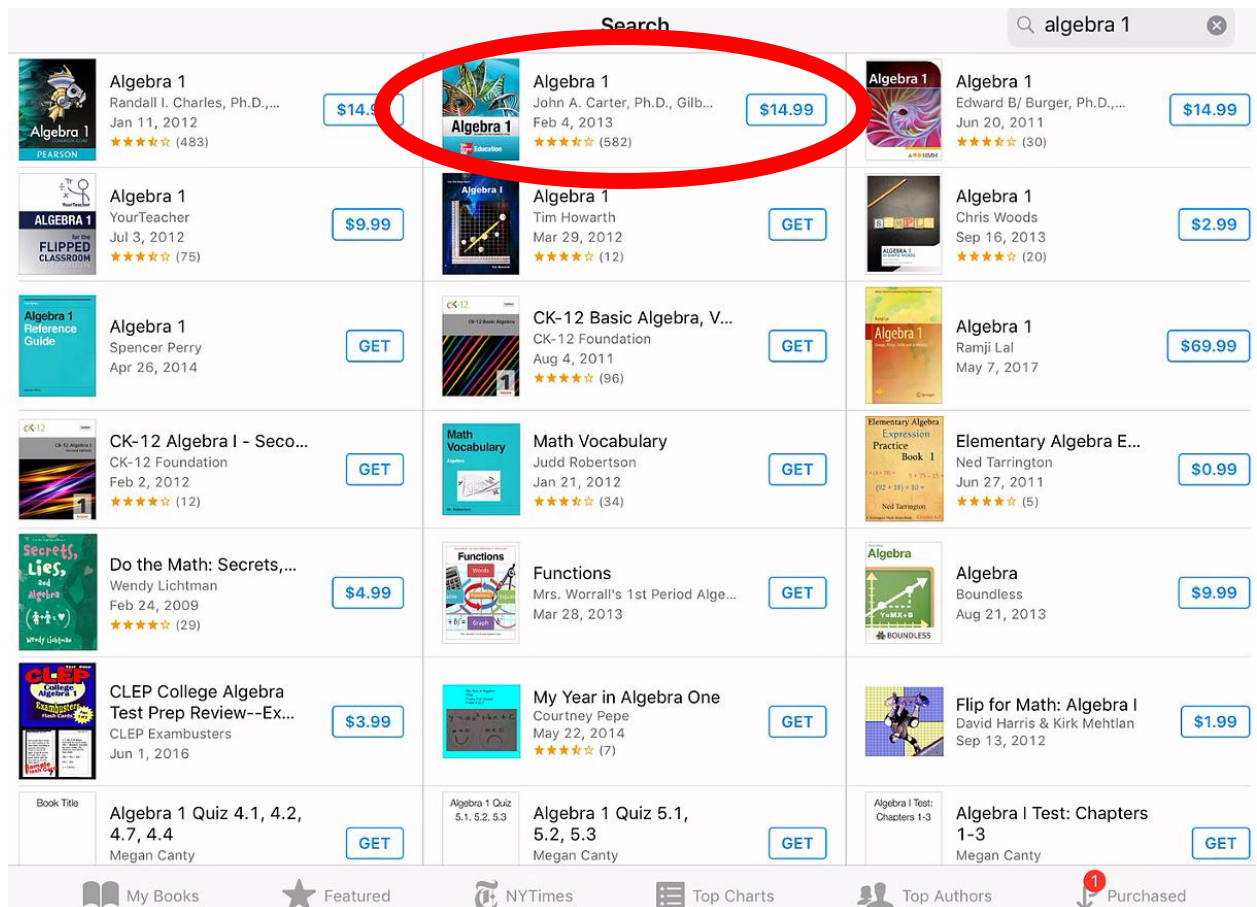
Search

algebra 1

Algebra 1
Randall I. Charles, Ph.D.,...
Jan 11, 2012
(483)
$14.9

Algebra 1
John A. Carter, Ph.D., Gilb...
Feb 4, 2013
(582)
$14.99

Algebra 1
Edward B/ Burger, Ph.D.,...
Jun 20, 2011
(30)
$14.99

Algebra 1
YourTeacher
Jul 3, 2012
(75)
$9.99

Algebra 1
Tim Howarth
Mar 29, 2012
(12)
GET

Algebra 1
Chris Woods
Sep 16, 2013
(20)
$2.99

Algebra 1
Spencer Perry
Apr 26, 2014
GET

CK-12 Basic Algebra, V...
CK-12 Foundation
Aug 4, 2011
(96)
GET

Algebra 1
Ramji Lal
May 7, 2017
$69.99

CK-12 Algebra I - Seco...
CK-12 Foundation
Feb 2, 2012
(12)
GET

Math Vocabulary
Judd Robertson
Jan 21, 2012
(34)
GET

Elementary Algebra E...
Ned Tarrington
Jun 27, 2011
(5)
$0.99

Do the Math: Secrets,...
Wendy Lichtman
Feb 24, 2009
(29)
$4.99

Functions
Mrs. Worrall's 1st Period Alge...
Mar 28, 2013
GET

Algebra
Boundless
Aug 21, 2013
$9.99

CLEP College Algebra Test Prep Review--Ex...
CLEP Exambusters
Jun 1, 2016
$3.99

My Year in Algebra One
Courtney Pepe
May 22, 2014
(7)
GET

Flip for Math: Algebra I
David Harris & Kirk Mehtlan
Sep 13, 2012
$1.99

Book Title
Algebra 1 Quiz 4.1, 4.2, 4.7, 4.4
Megan Canty
GET

Algebra 1 Quiz 5.1, 5.2, 5.3
Algebra 1 Quiz 5.1, 5.2, 5.3
Megan Canty
GET

Algebra I Test: Chapters 1-3
Algebra I Test: Chapters 1-3
Megan Canty
GET

My Books
Featured
NYTimes
Top Charts
Top Authors
1
Purchased